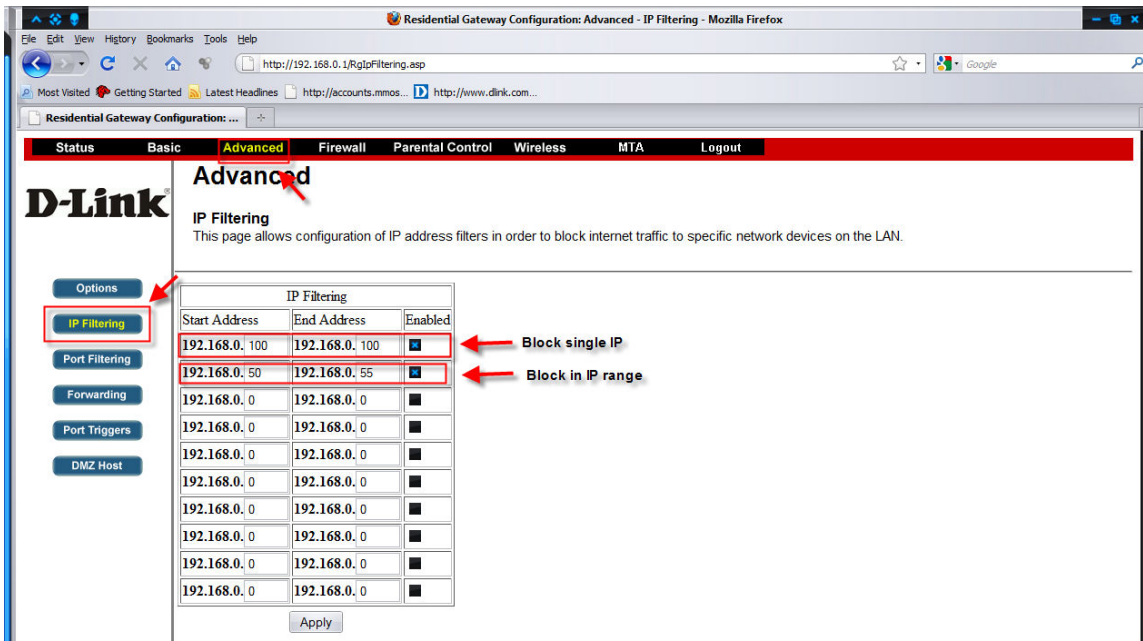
Residential Gateway Configuration: Advanced - IP Filtering - Mozilla Firefox

File Edit View History Bookmarks Tools Help

http://192.168.0.1/RgIpFiltering.asp

Google

Most Visited Getting Started Latest Headlines http://accounts.mmos... http://www.dlink.com...

Residential Gateway Configuration: ...

Status Basic Advanced Firewall Parental Control Wireless MTA Logout

D-Link

Advanced

IP Filtering
This page allows configuration of IP address filters in order to block internet traffic to specific network devices on the LAN.

Options
IP Filtering
Port Filtering
Forwarding
Port Triggers
DMZ Host

| IP Filtering | | |
|---|---|---|
| Start Address | End Address | Enabled |
| 192.168.0. 100 | 192.168.0. 100 | |
| 192.168.0. 50 | 192.168.0. 55 | |
| 192.168.0. 0 | 192.168.0. 0 | |
| 192.168.0. 0 | 192.168.0. 0 | |
| 192.168.0. 0 | 192.168.0. 0 | |
| 192.168.0. 0 | 192.168.0. 0 | |
| 192.168.0. 0 | 192.168.0. 0 | |
| 192.168.0. 0 | 192.168.0. 0 | |
| 192.168.0. 0 | 192.168.0. 0 | |
| 192.168.0. 0 | 192.168.0. 0 | |

Block single IP
Block in IP range

Apply